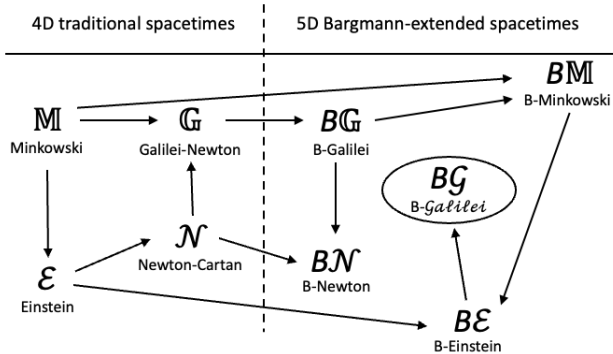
4D traditional spacetimes

5D Bargmann-extended spacetimes

$\mathbb{M}$
Minkowski

$\mathbb{G}$
Galilei-Newton

$\mathcal{B}\mathbb{G}$
B-Galilei

$\mathcal{B}\mathbb{M}$
B-Minkowski

$\mathcal{B}\mathcal{G}$
B-$\mathcal{G}alilei$

$\mathcal{N}$
Newton-Cartan

$\mathcal{B}\mathcal{N}$
B-Newton

$\mathcal{E}$
Einstein

$\mathcal{B}\mathcal{E}$
B-Einstein